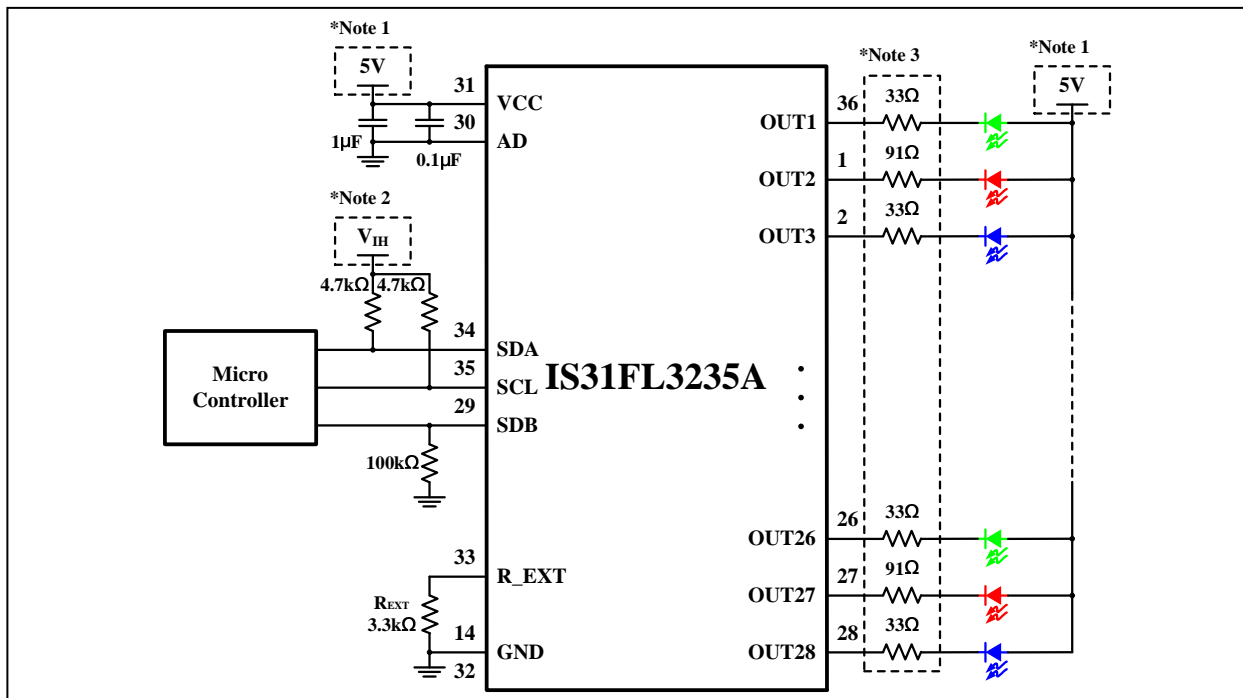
*Note 1
5V
31 VCC
30 AD
1μF
0.1μF
*Note 2
$V_{IH}$
4.7kΩ 4.7kΩ
Micro Controller
34 SDA
35 SCL
29 SDB
100kΩ
IS31FL3235A
33 R_EXT
$R_{EXT}$
3.3kΩ
14 GND
32
*Note 3
*Note 1
5V
36 OUT1 33Ω
1 OUT2 91Ω
2 OUT3 33Ω
26 OUT26 33Ω
27 OUT27 91Ω
28 OUT28 33Ω